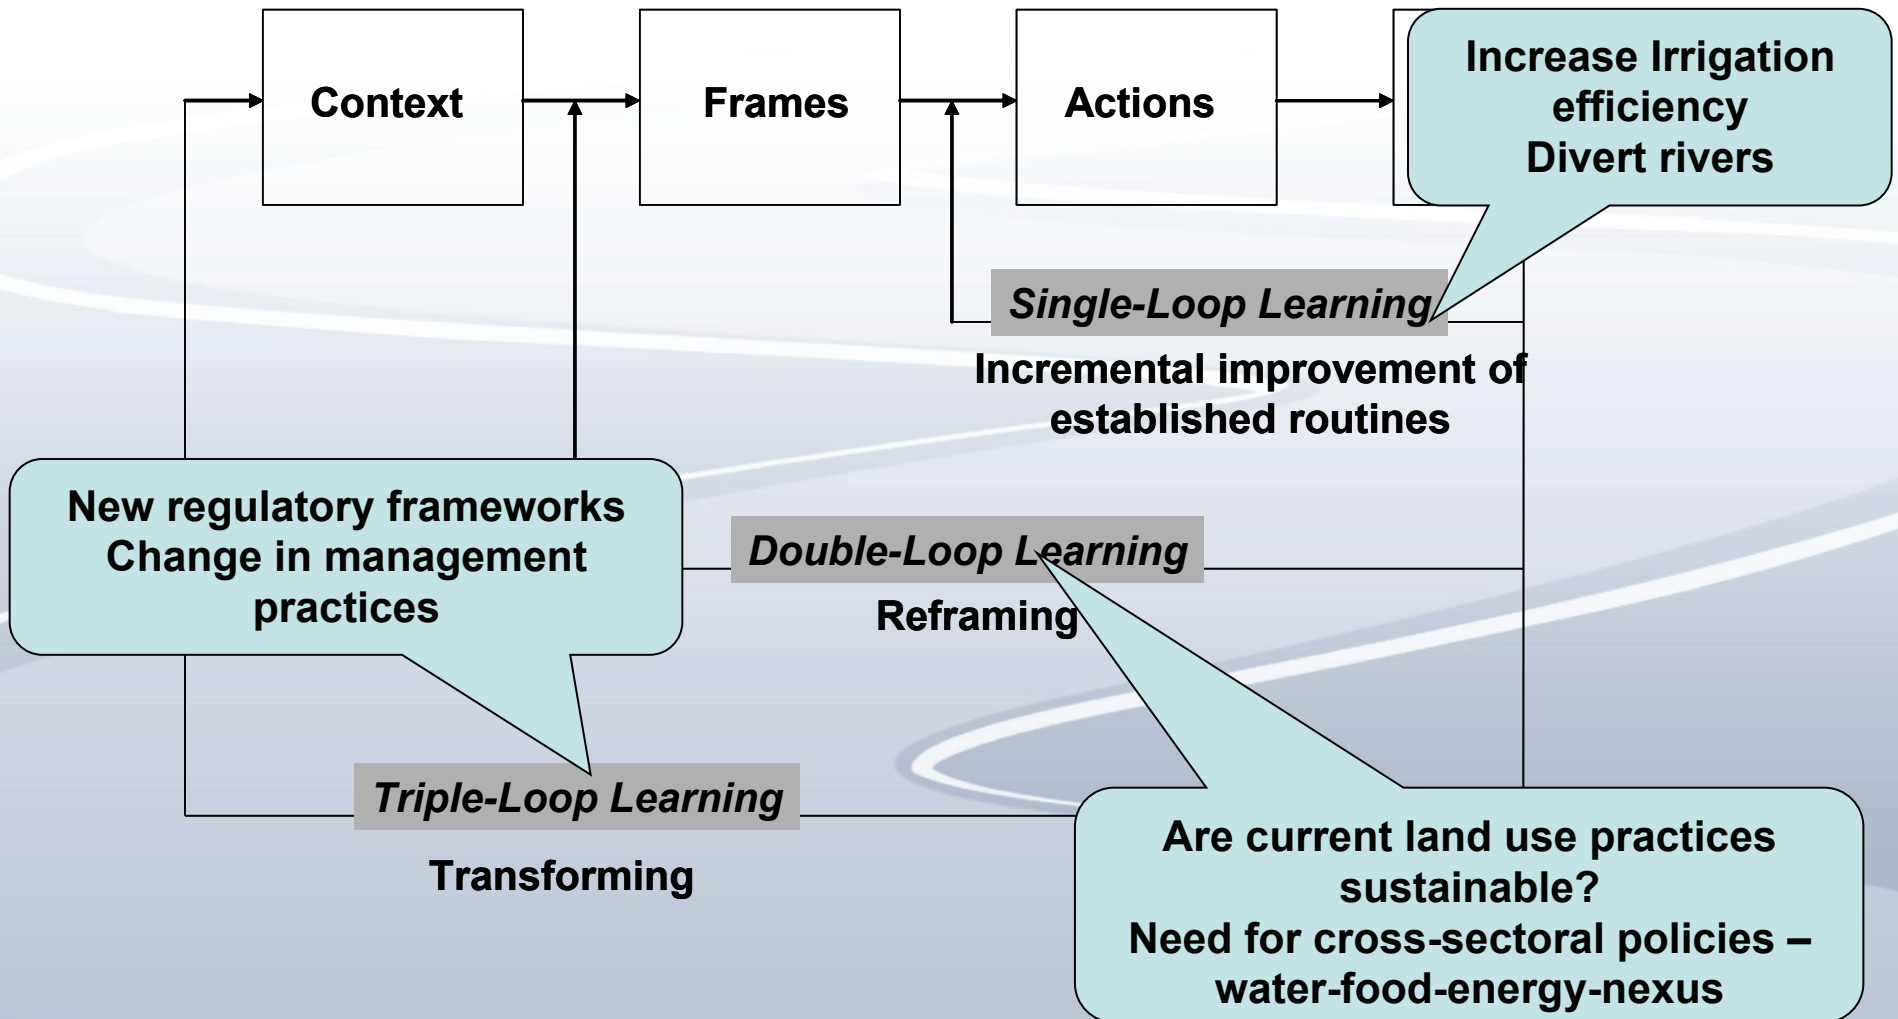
Context

Frames

Actions

Increase Irrigation efficiency
Divert rivers

Single-Loop Learning

Incremental improvement of established routines

New regulatory frameworks
Change in management practices

Double-Loop Learning

Reframing

Triple-Loop Learning

Transforming

Are current land use practices sustainable?
Need for cross-sectoral policies – water-food-energy-nexus